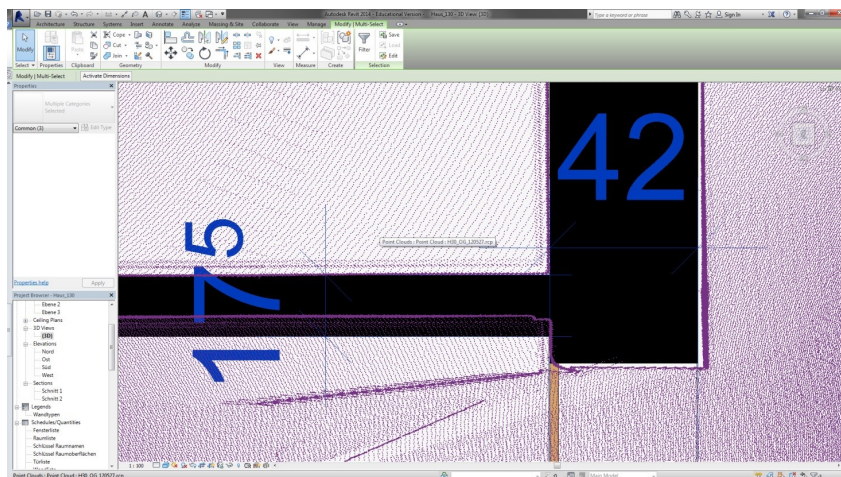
Autodesk Revit 2014 - Educational Version - Haus_130 - 3D View: {3D}

Type a keyword or phrase

Sign In

Architecture Structure Systems Insert Annotate Analyze Massing & Site Collaborate View Manage Modify | Multi-Select

Modify

Paste

Cope

Cut

Join

Filter

Save

Load

Edit

Select Properties Clipboard Geometry Modify View Measure Create Selection

Modify | Multi-Select Activate Dimensions

Properties

Multiple Categories Selected

Common (3)

Edit Type

Properties help

Apply

Project Browser - Haus_130

Ebene 2
Ebene 3
Ceiling Plans
3D Views
{3D}
Elevations
Nord
Ost
Süd
West
Sections
Schnitt 1
Schnitt 2
Legends
Wandtypen
Schedules/Quantities
Fensterliste
Raumliste
Schlüssel Raumnamen
Schlüssel Raumoberflächen
Türliste

42

175

Point Clouds : Point Cloud : H3B_OG_120527.rcp

1 : 100

Point Clouds : Point Cloud : H3B_OG_120527.rcp

:0

Main Model